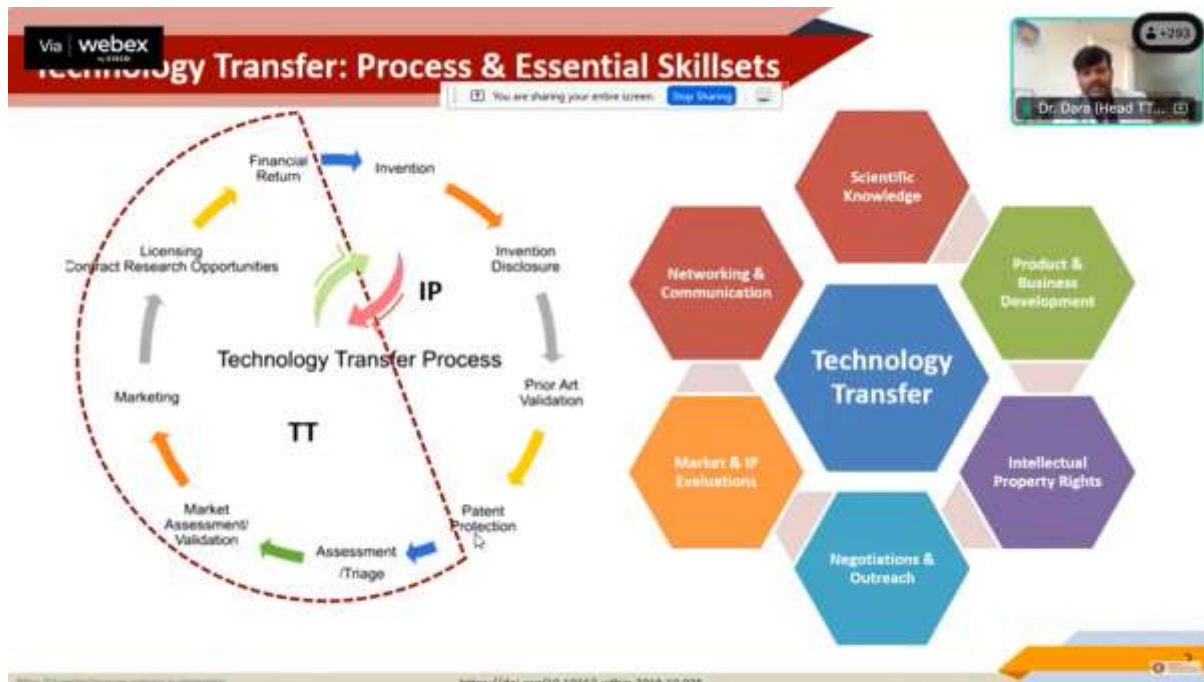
Via webex

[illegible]ology Transfer: Process & Essential Skillsets

You are sharing your entire screen. Stop Sharing

+293

Dr. Dara (Head TT...

Financial Return

Invention

Invention Disclosure

Prior Art Validation

Patent Protection

Assessment /Triage

Market Assessment/ Validation

Marketing

Licensing Contract Research Opportunities

IP

Technology Transfer Process

TT

Scientific Knowledge

Product & Business Development

Intellectual Property Rights

Negotiations & Outreach

Market & IP Evaluations

Networking & Communication

Technology Transfer

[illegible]